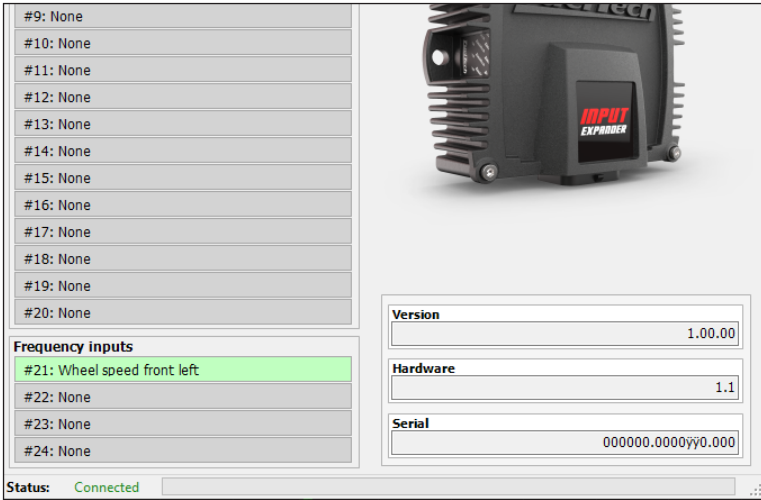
#9: None
#10: None
#11: None
#12: None
#13: None
#14: None
#15: None
#16: None
#17: None
#18: None
#19: None
#20: None

Frequency inputs
#21: Wheel speed front left
#22: None
#23: None
#24: None

INPUT EXPANDER

Version
1.00.00

Hardware
1.1

Serial
000000.0000ÿÿ0.000

Status: Connected